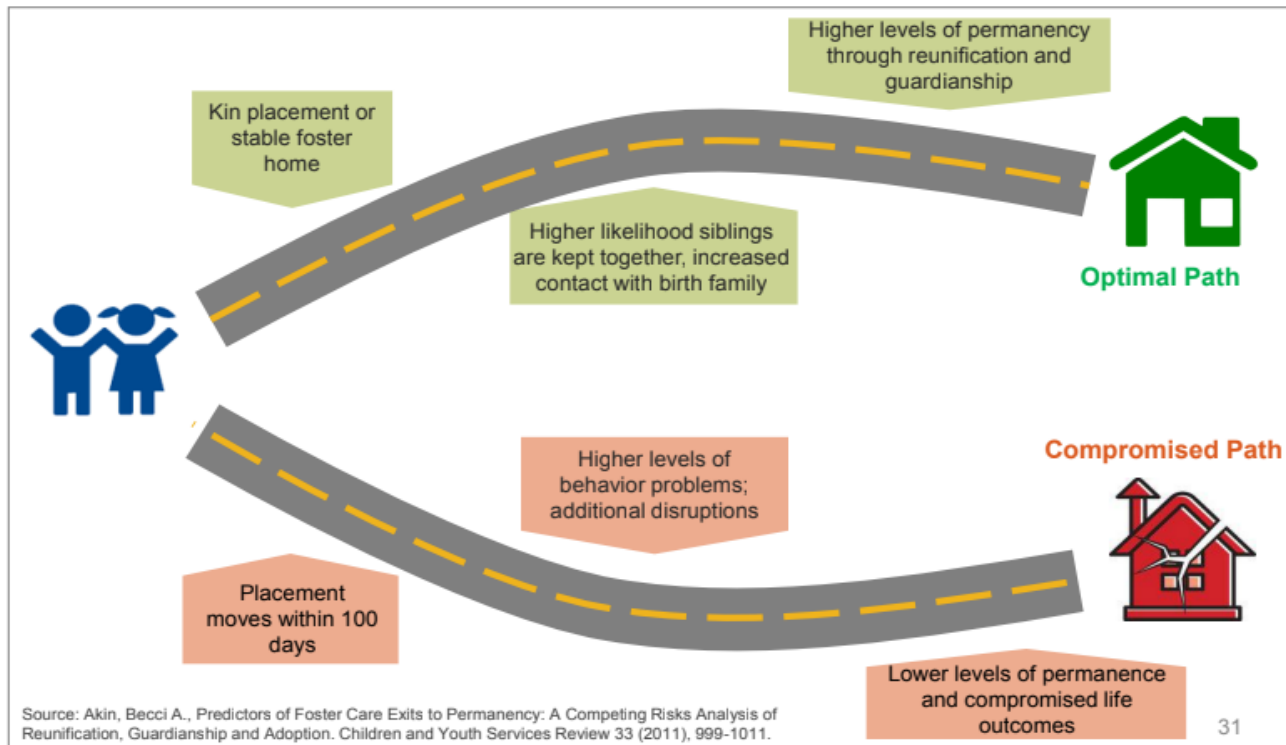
Higher levels of permanency through reunification and guardianship

Kin placement or stable foster home

Higher likelihood siblings are kept together, increased contact with birth family

Optimal Path

Compromised Path

Higher levels of behavior problems; additional disruptions

Placement moves within 100 days

Lower levels of permanence and compromised life outcomes

Source: Akin, Becci A., Predictors of Foster Care Exits to Permanency: A Competing Risks Analysis of Reunification, Guardianship and Adoption. Children and Youth Services Review 33 (2011), 999-1011.

31